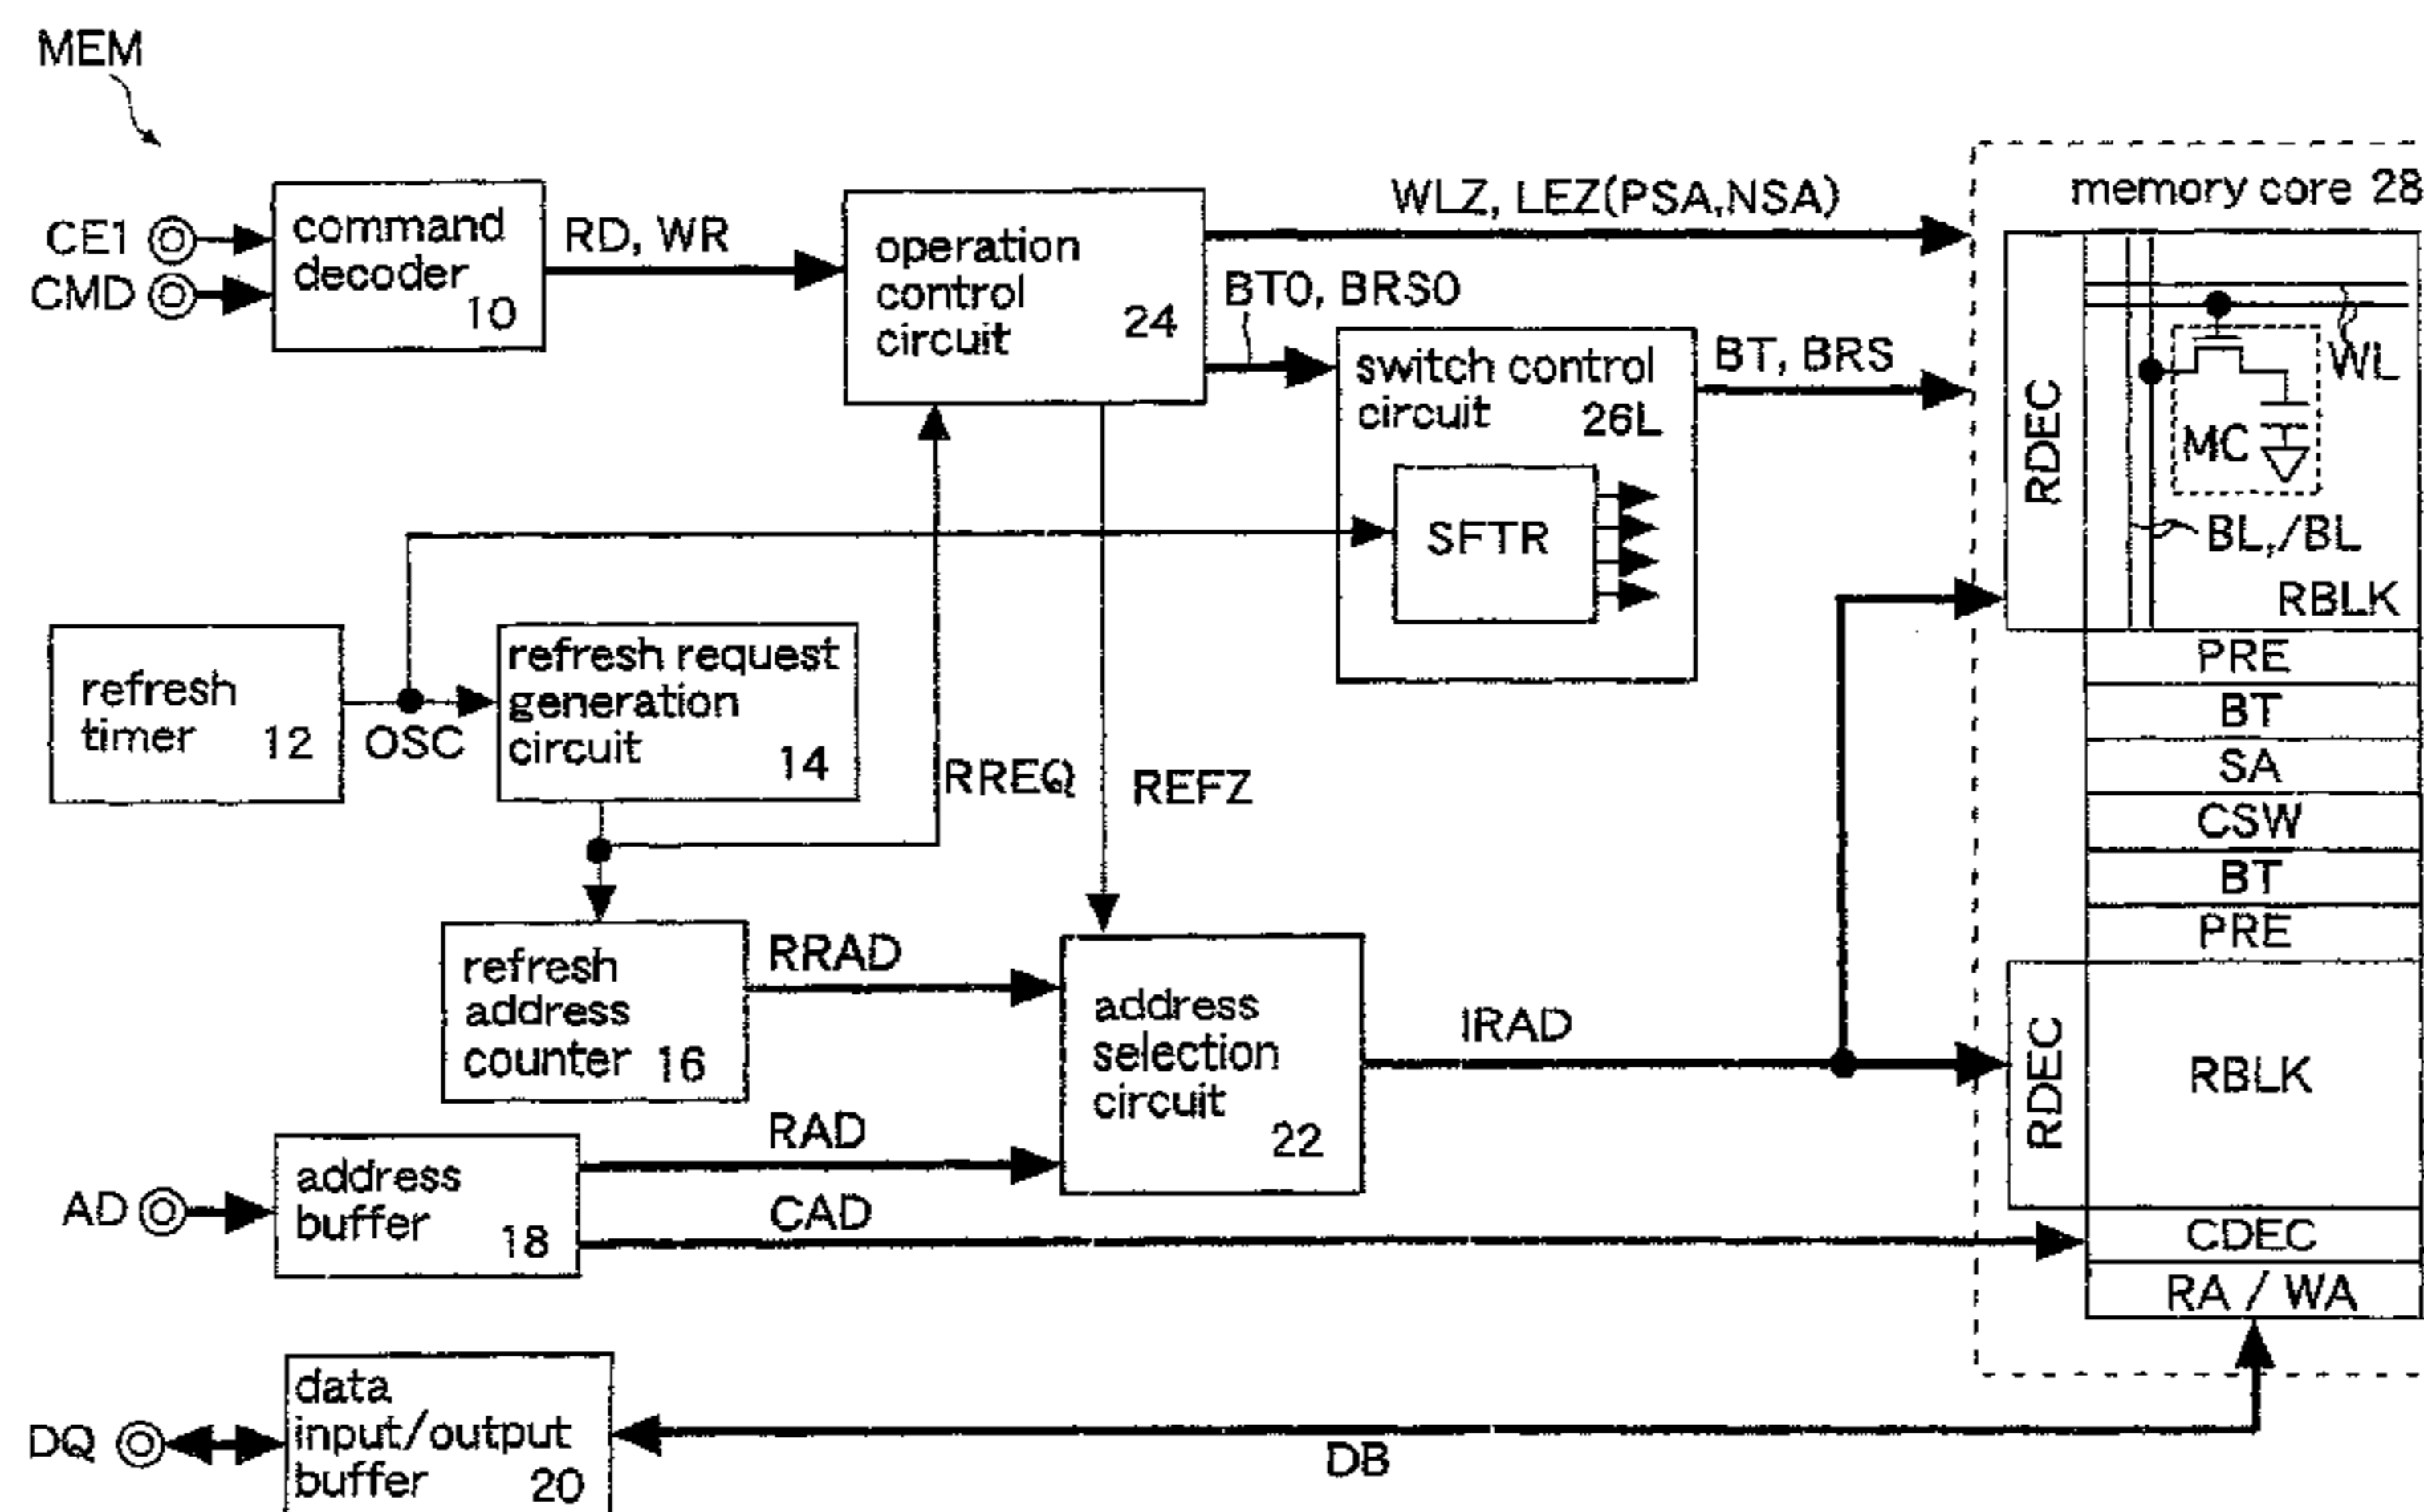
MEM

CE1
CMD

command decoder 10

RD, WR

operation control circuit 24

WLZ, LEZ(PSA,NSA)

memory core 28

BT0, BRS0

switch control circuit 26L

BT, BRS

SFTR

RDEC

WL

MC

BL,/BL

RBLK

PRE
BT
SA
CSW
BT
PRE

refresh timer 12

OSC

refresh request generation circuit 14

RREQ

REFZ

refresh address counter 16

RRAD

address selection circuit 22

IRAD

RDEC

RBLK

AD

address buffer 18

RAD

CAD

CDEC

RA / WA

DQ

data input/output buffer 20

DB